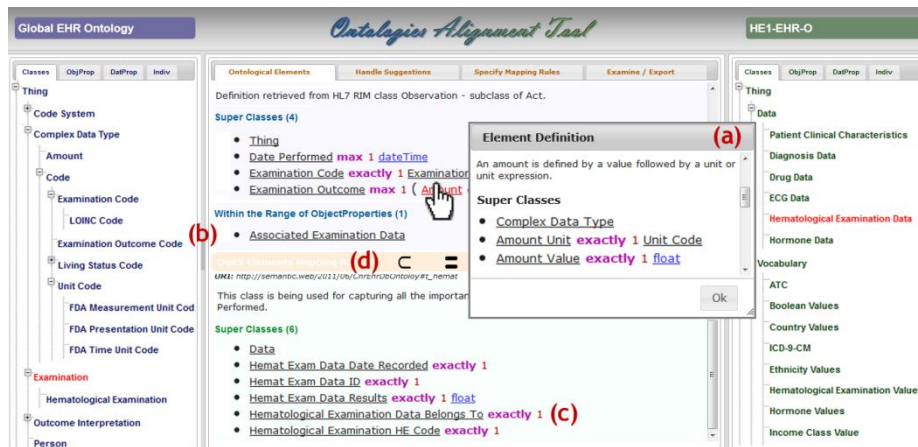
Global EHR Ontology

Ontologies Alignment Tool

HE1-EHR-O

Classes | ObjProp | DatProp | Indiv

Thing
Code System
Complex Data Type
Amount
Code
Examination Code
LOINC Code
Examination Outcome Code
Living Status Code
Unit Code
FDA Measurement Unit Cod
FDA Presentation Unit Code
FDA Time Unit Code
Examination
Hematological Examination
Outcome Interpretation
Person

Ontological Elements | Handle Suggestions | Specify Mapping Rules | Examine / Export

Definition retrieved from HL7 RIM class Observation - subclass of Act.

Super Classes (4)

- Thing
- Date Performed max 1 dateTime
- Examination Code exactly 1 Examination
- Examination Outcome max 1 ( Amount

Within the Range of ObjectProperties (1)

- Associated Examination Data

(b)

(d) ⊂ =

URI: http://semantic.web/2011/06/ChrEhrDbOntology#t_hemat

This class is being used for capturing all the importan Performed.

Super Classes (6)

- Data
- Hemat Exam Data Date Recorded exactly 1
- Hemat Exam Data ID exactly 1
- Hemat Exam Data Results exactly 1 float
- Hematological Examination Data Belongs To exactly 1 (c)
- Hematological Examination HE Code exactly 1

Element Definition (a)

An amount is defined by a value followed by a unit or unit expression.

Super Classes

- Complex Data Type
- Amount Unit exactly 1 Unit Code
- Amount Value exactly 1 float

Ok

Classes | ObjProp | DatProp | Indiv

Thing
Data
Patient Clinical Characteristics
Diagnosis Data
Drug Data
ECG Data
Hematological Examination Data
Hormone Data
Vocabulary
ATC
Boolean Values
Country Values
ICD-9-CM
Ethnicity Values
Hematological Examination Value
Hormone Values
Income Class Value